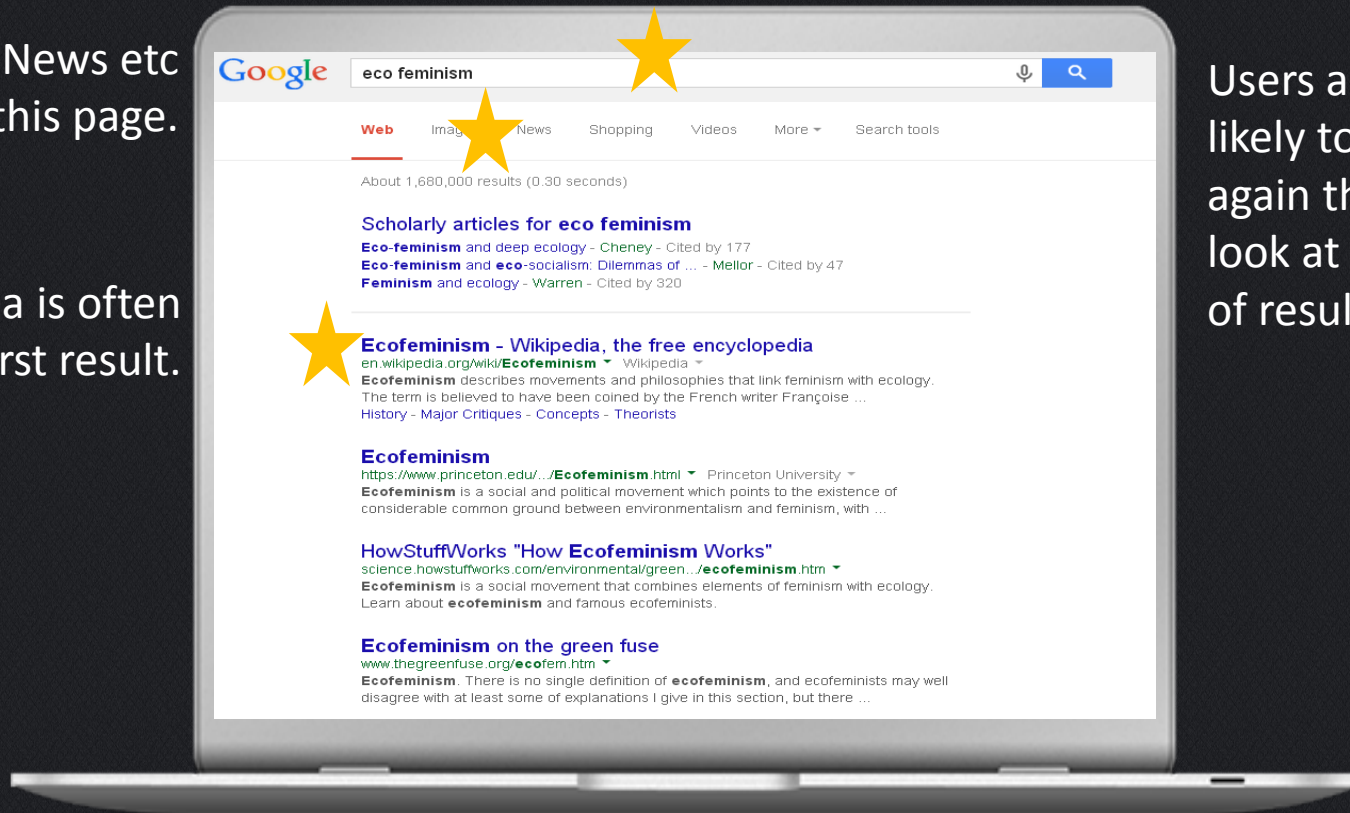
News etc
this page.

a is often
rst result.

Google
eco feminism

Web Imag News Shopping Videos More Search tools

About 1,680,000 results (0.30 seconds)

Scholarly articles for eco feminism
Eco-feminism and deep ecology - Cheney - Cited by 177
Eco-feminism and eco-socialism: Dilemmas of ... - Mellor - Cited by 47
Feminism and ecology - Warren - Cited by 320

Ecofeminism - Wikipedia, the free encyclopedia
en.wikipedia.org/wiki/Ecofeminism Wikipedia
Ecofeminism describes movements and philosophies that link feminism with ecology. The term is believed to have been coined by the French writer Françoise ...
History - Major Critiques - Concepts - Theorists

Ecofeminism
https://www.princeton.edu/.../Ecofeminism.html Princeton University
Ecofeminism is a social and political movement which points to the existence of considerable common ground between environmentalism and feminism, with ...

HowStuffWorks "How Ecofeminism Works"
science.howstuffworks.com/environmental/green.../ecofeminism.htm
Ecofeminism is a social movement that combines elements of feminism with ecology. Learn about ecofeminism and famous ecofeminists.

Ecofeminism on the green fuse
www.thegreenfuse.org/ecofem.htm
Ecofeminism. There is no single definition of ecofeminism, and ecofeminists may well disagree with at least some of explanations I give in this section, but there ...

Users a
likely to
again th
look at
of resul